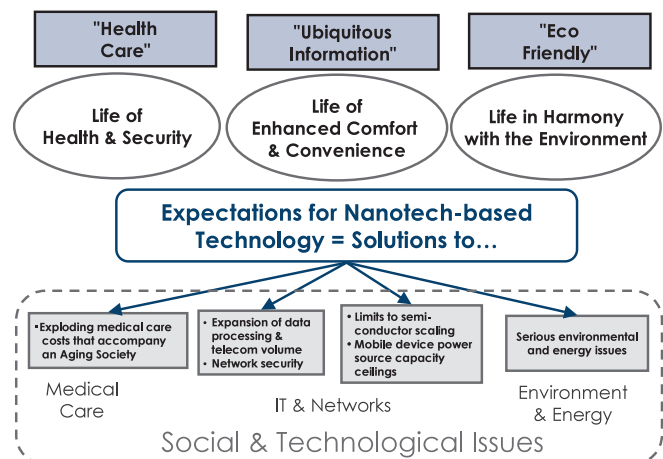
"Health Care"

"Ubiquitous Information"

"Eco Friendly"

Life of Health & Security

Life of Enhanced Comfort & Convenience

Life in Harmony with the Environment

Expectations for Nanotech-based Technology = Solutions to…

•Exploding medical care costs that accompany an Aging Society

Medical Care

• Expansion of data processing & telecom volume
• Network security

• Limits to semiconductor scaling
• Mobile device power source capacity ceilings

IT & Networks

Serious environmental and energy issues

Environment & Energy

Social & Technological Issues